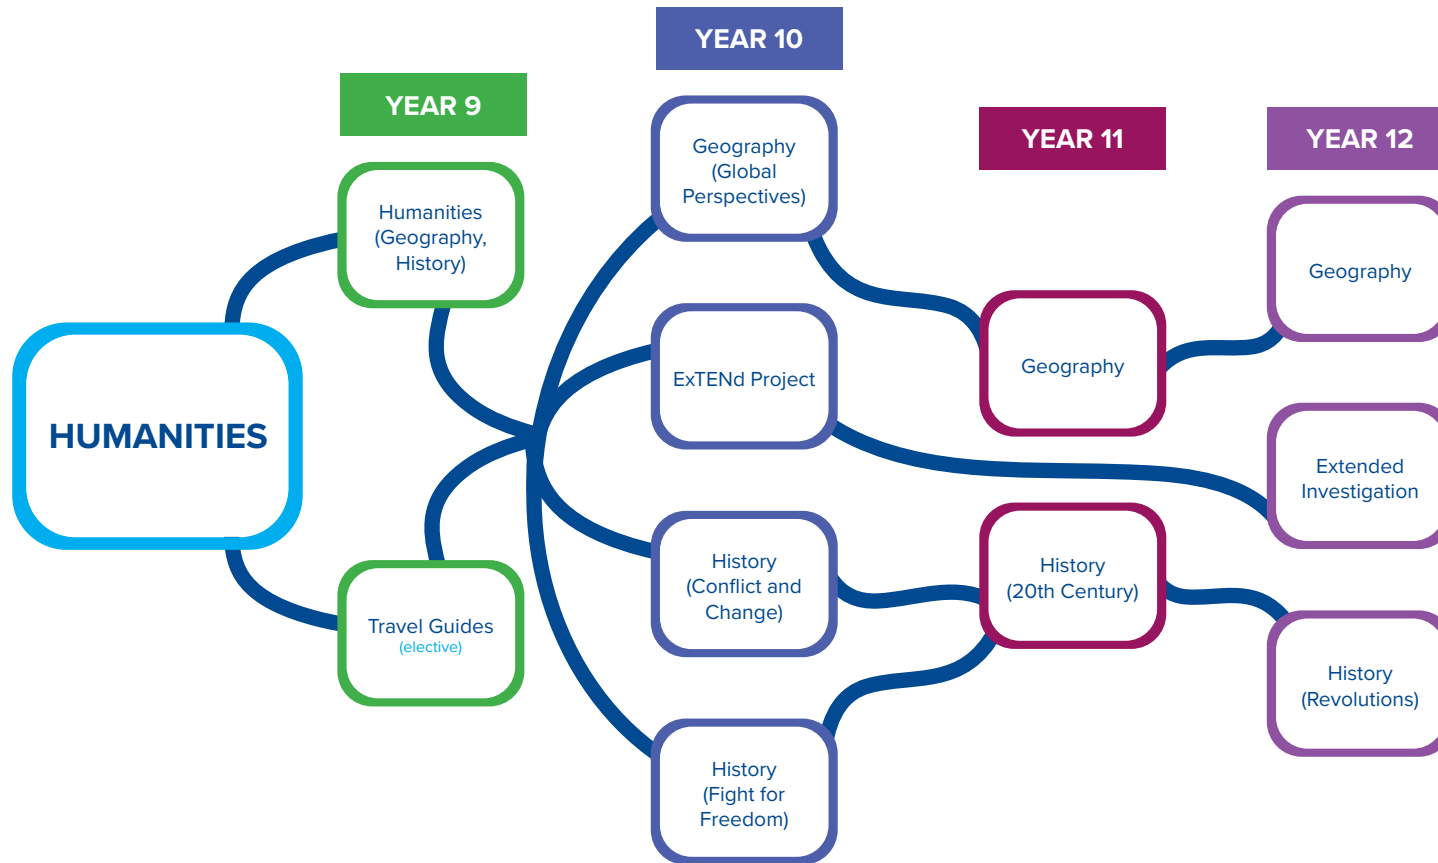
YEAR 9

YEAR 10

YEAR 11

YEAR 12

HUMANITIES

Humanities (Geography, History)

Travel Guides (elective)

Geography (Global Perspectives)

ExTENd Project

History (Conflict and Change)

History (Fight for Freedom)

Geography

History (20th Century)

Geography

Extended Investigation

History (Revolutions)